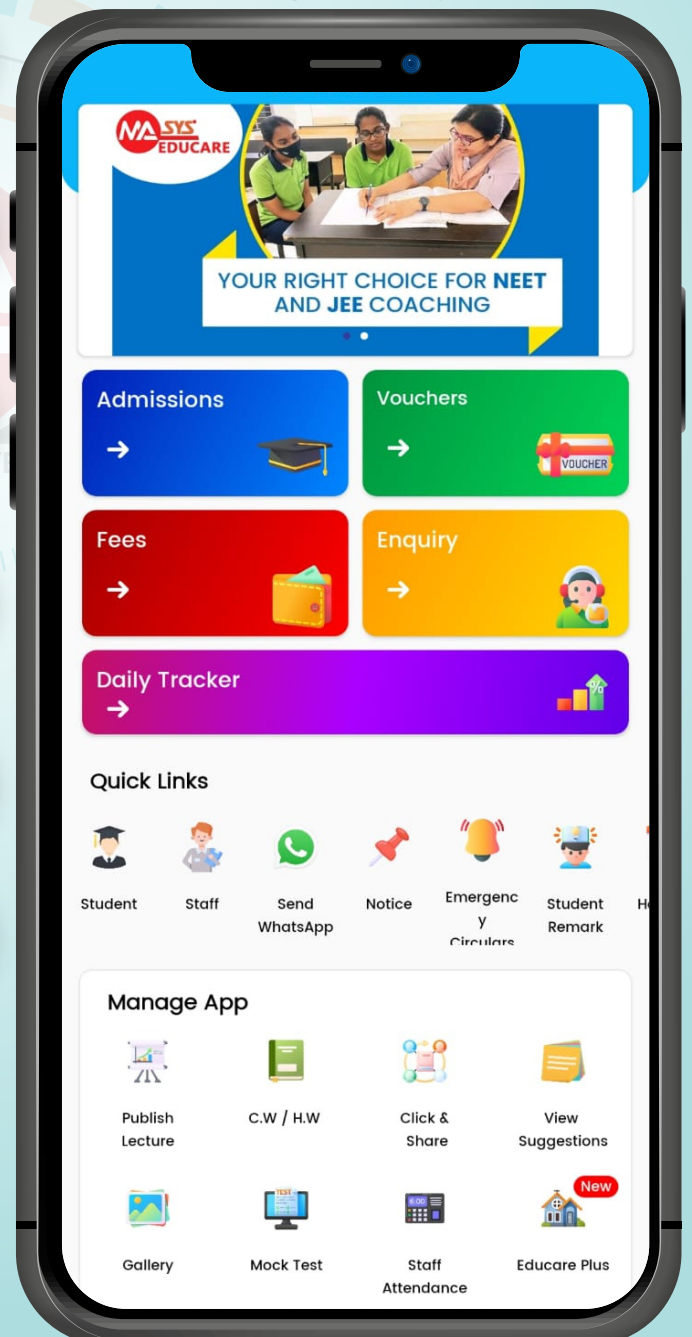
MASYS EDUCARE

YOUR RIGHT CHOICE FOR NEET AND JEE COACHING

Admissions
→

Vouchers
→
VOUCHER

Fees
→

Enquiry
→

Daily Tracker
→

Quick Links

Student

Staff

Send WhatsApp

Notice

Emergency Circulars

Student Remark

H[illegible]

Manage App

Publish Lecture

C.W / H.W

Click & Share

View Suggestions

Gallery

TEST
Mock Test

Staff Attendance

New
Educare Plus